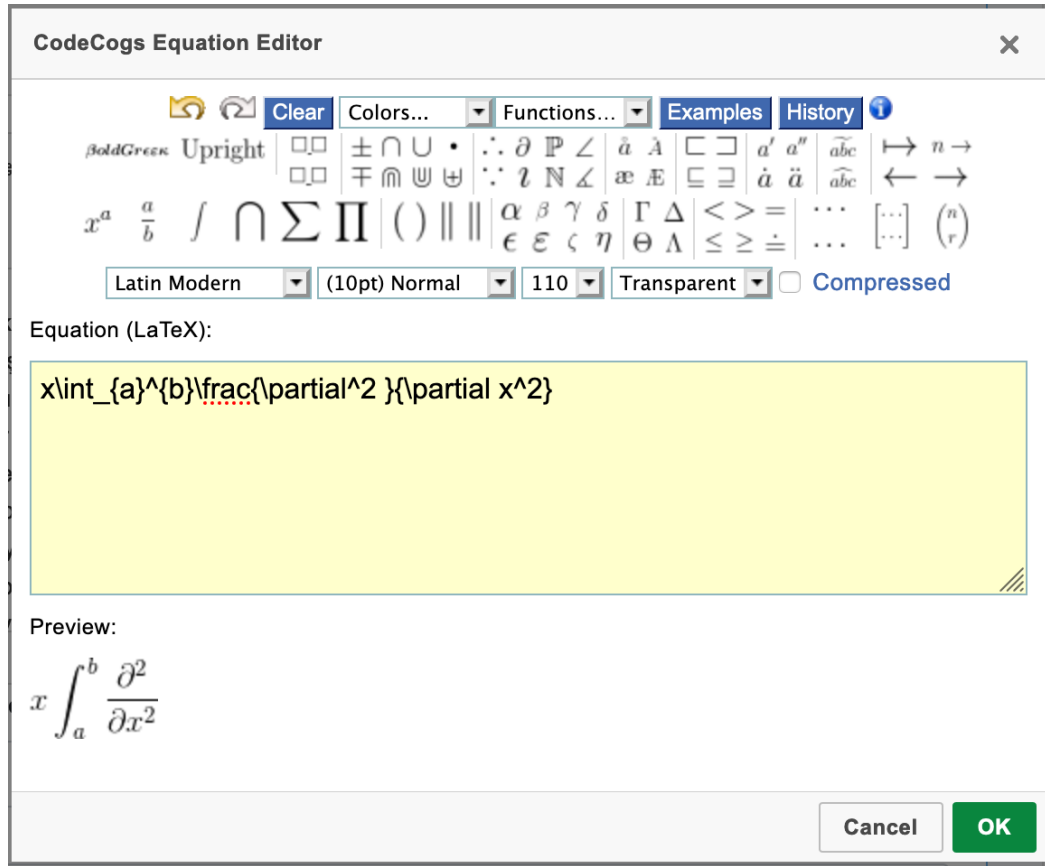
CodeCogs Equation Editor ×

Clear Colors... Functions... Examples History

BoldGreek Upright $\pm$ $\cap$ $\cup$ $\bullet$ $\therefore$ $\partial$ $\mathbb{P}$ $\angle$ $\mp$ $\Cap$ $\Cup$ $\uplus$ $\because$ $\imath$ $\mathbb{N}$ $\measuredangle$ $\mathring{a}$ $\AA$ $\ae$ $\AE$ $\sqsubset$ $\sqsupset$ $\sqsubseteq$ $\sqsupseteq$ $a'$ $a''$ $\dot{a}$ $\ddot{a}$ $\widehat{abc}$ $\widetilde{abc}$ $\mapsto$ $n \to$ $\leftarrow$ $\rightarrow$

$x^a$ $\frac{a}{b}$ $\int$ $\bigcap$ $\sum$ $\prod$ $()$ $\|$ $\alpha$ $\beta$ $\gamma$ $\delta$ $\epsilon$ $\varepsilon$ $\zeta$ $\eta$ $\Gamma$ $\Delta$ $\Theta$ $\Lambda$ $<$ $>$ $=$ $\leq$ $\geq$ $\doteq$ $\cdots$ $\ldots$ $\binom{n}{r}$

Latin Modern (10pt) Normal 110 Transparent Compressed

Equation (LaTeX):

x\int_{a}^{b}\frac{\partial^2 }{\partial x^2}

Preview:

$x\int_{a}^{b}\frac{\partial^2 }{\partial x^2}$

Cancel OK